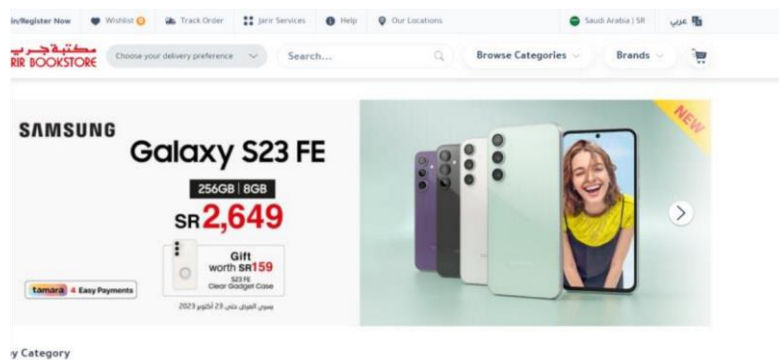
in/Register Now   Wishlist 0   Track Order   Jarir Services   Help   Our Locations   Saudi Arabia | SR   عربي

مكتبة جرير
RIR BOOKSTORE   Choose your delivery preference   Search...   Browse Categories   Brands

SAMSUNG
Galaxy S23 FE
256GB | 8GB
SR 2,649
Gift worth SR159
S23 FE Clear Gadget Case
tamara 4 Easy Payments
يسري العرض حتى 23 أكتوبر 2023
NEW

y Category